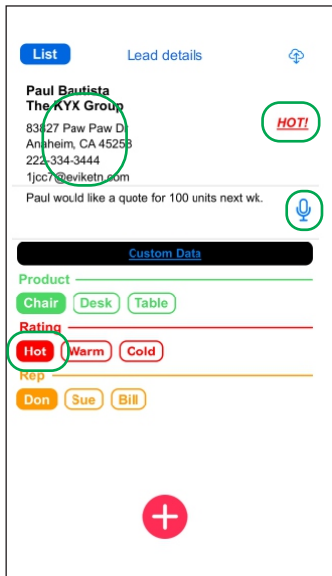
List

Lead details

Paul Bautista
The KYX Group
83827 Paw Paw Dr
Anaheim, CA 45258
222-334-3444
1jcc7@eviketn.com

HOT!

Paul would like a quote for 100 units next wk.

Custom Data

Product

Chair Desk Table

Rating

Hot Warm Cold

Rep

Don Sue Bill